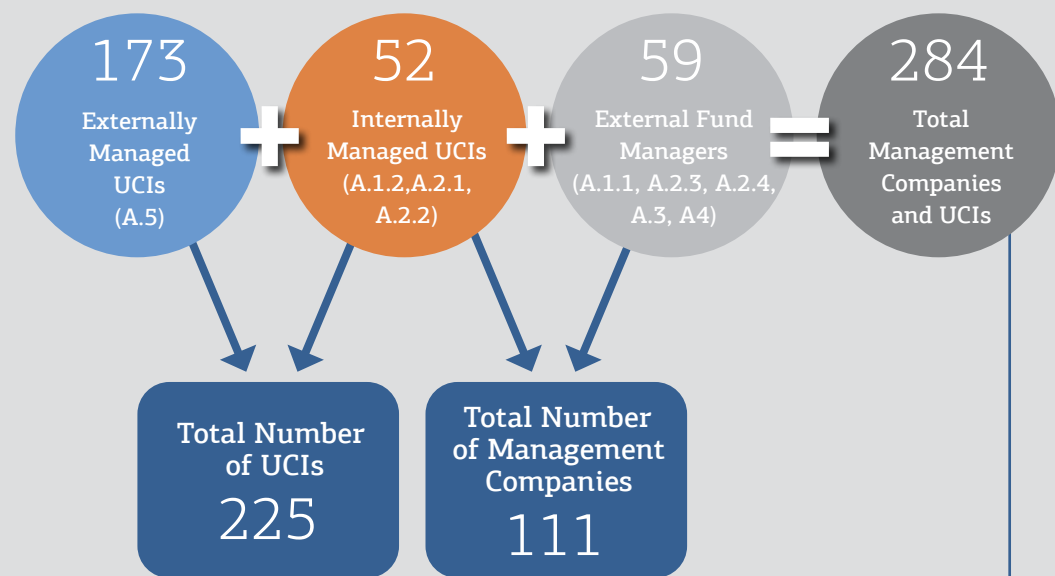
173
Externally Managed UCIs (A.5)

+

52
Internally Managed UCIs (A.1.2,A.2.1, A.2.2)

+

59
External Fund Managers (A.1.1, A.2.3, A.2.4, A.3, A4)

=

284
Total Management Companies and UCIs

Total Number of UCIs
225

Total Number of Management Companies
111